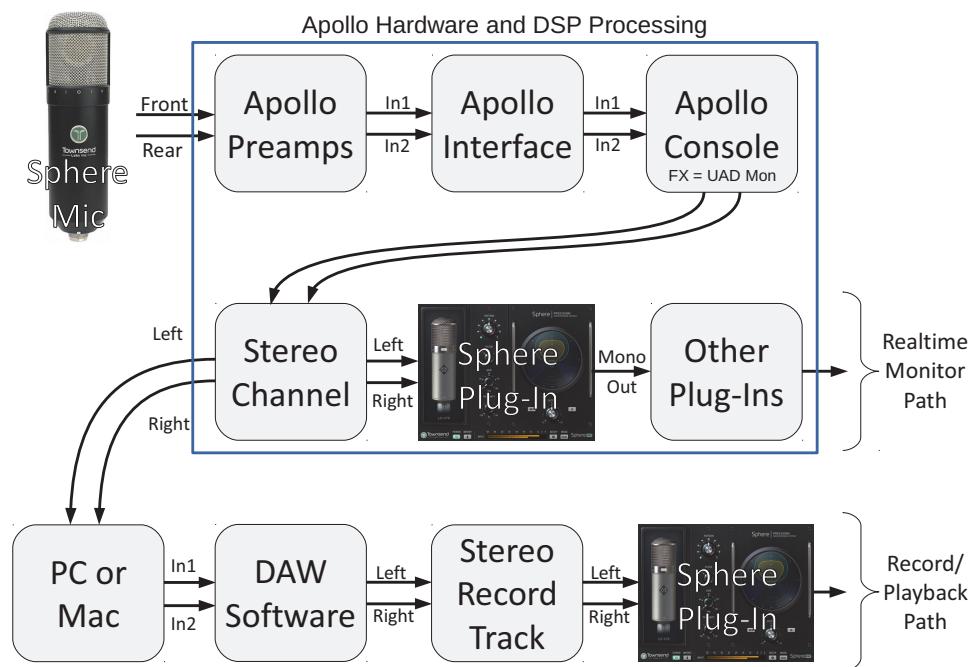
Apollo Hardware and DSP Processing

Townsend

Sphere Mic

Front

Rear

Apollo Preamps

In1

In2

Apollo Interface

In1

In2

Apollo Console

FX = UAD Mon

Stereo Channel

Left

Right

Sphere Plug-In

Mono Out

Other Plug-Ins

Realtime Monitor Path

Left

Right

PC or Mac

In1

In2

DAW Software

Left

Right

Stereo Record Track

Left

Right

Sphere Plug-In

Record/ Playback Path